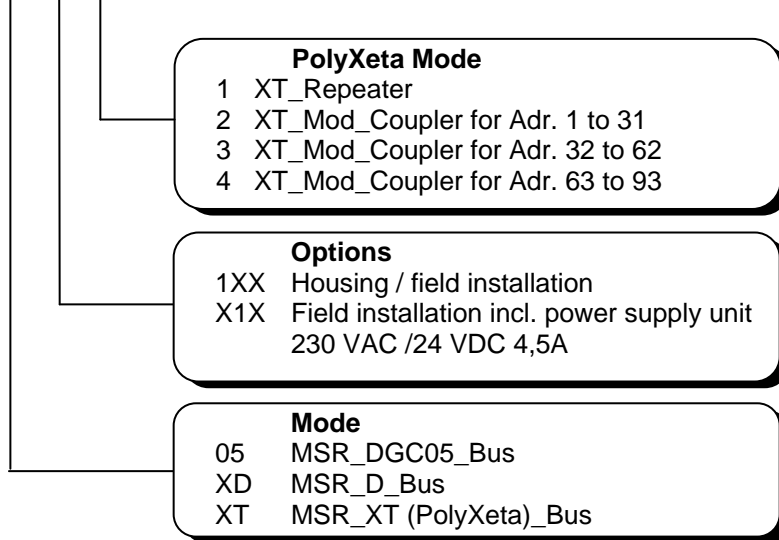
PolyXeta Mode
1 XT_Repeater
2 XT_Mod_Coupler for Adr. 1 to 31
3 XT_Mod_Coupler for Adr. 32 to 62
4 XT_Mod_Coupler for Adr. 63 to 93

Options
1XX Housing / field installation
X1X Field installation incl. power supply unit 230 VAC /24 VDC 4,5A

Mode
05 MSR_DGC05_Bus
XD MSR_D_Bus
XT MSR_XT (PolyXeta)_Bus